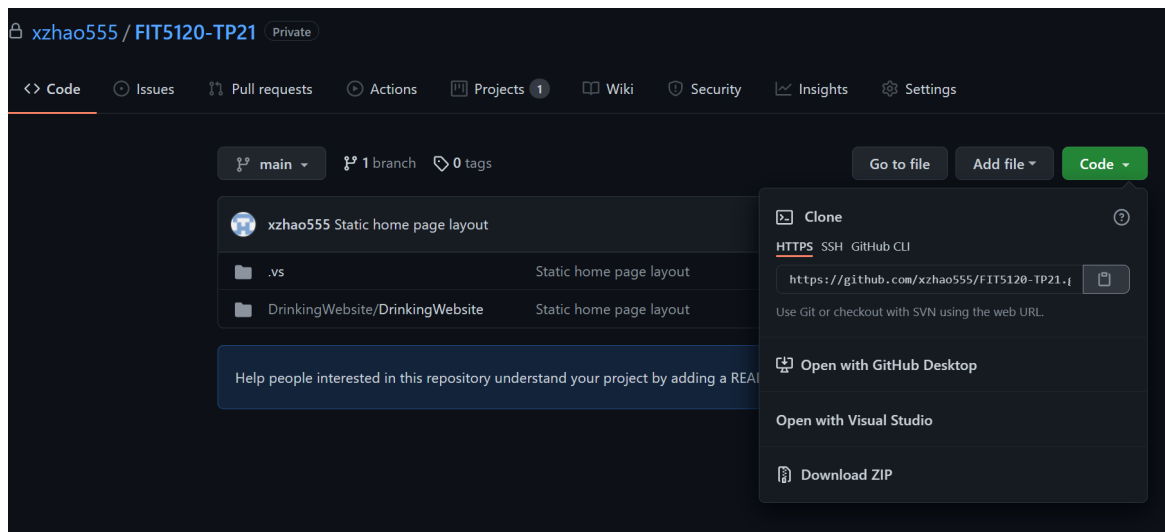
xzhao555 / FIT5120-TP21 Private

Code Issues Pull requests Actions Projects 1 Wiki Security Insights Settings

main 1 branch 0 tags

Go to file Add file Code

xzhao555 Static home page layout

.vs Static home page layout

DrinkingWebsite/DrinkingWebsite Static home page layout

Help people interested in this repository understand your project by adding a REA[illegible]

Clone

HTTPS SSH GitHub CLI

https://github.com/xzhao555/FIT5120-TP21.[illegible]

Use Git or checkout with SVN using the web URL.

Open with GitHub Desktop

Open with Visual Studio

Download ZIP